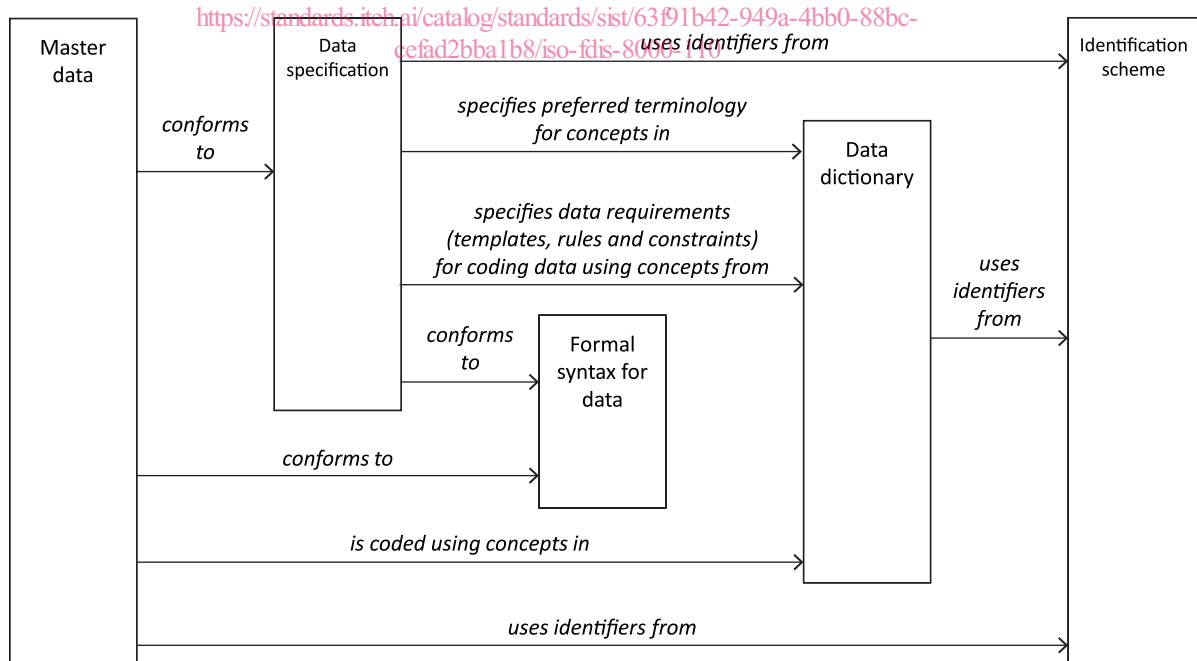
https://standards.iteh.ai/catalog/standards/sist/63f91b42-949a-4bb0-88bc-cefad2bba1b8/iso-fdis-8000-110

Master data

Data specification

uses identifiers from

Identification scheme

conforms to

specifies preferred terminology for concepts in

Data dictionary

specifies data requirements (templates, rules and constraints) for coding data using concepts from

uses identifiers from

conforms to

Formal syntax for data

conforms to

is coded using concepts in

uses identifiers from